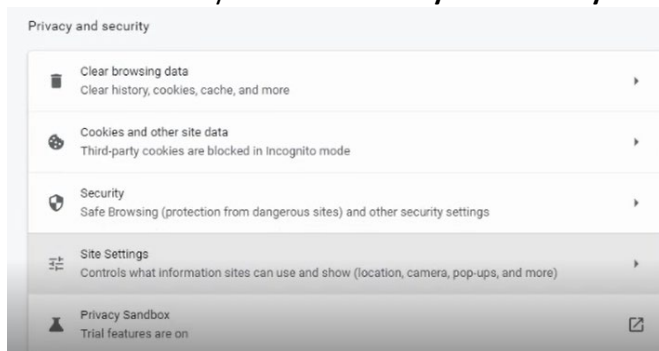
Privacy and security

Clear browsing data
Clear history, cookies, cache, and more

Cookies and other site data
Third-party cookies are blocked in Incognito mode

Security
Safe Browsing (protection from dangerous sites) and other security settings

Site Settings
Controls what information sites can use and show (location, camera, pop-ups, and more)

Privacy Sandbox
Trial features are on